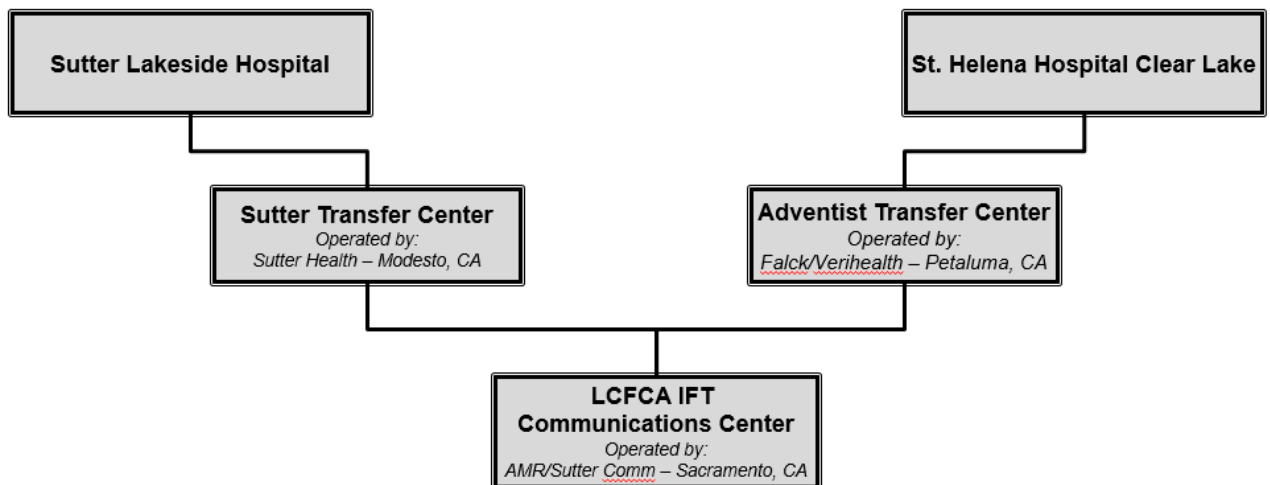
Sutter Lakeside Hospital

St. Helena Hospital Clear Lake

Sutter Transfer Center
Operated by:
Sutter Health – Modesto, CA

Adventist Transfer Center
Operated by:
Falck/Verihealth – Petaluma, CA

LCFCA IFT Communications Center
Operated by:
AMR/Sutter Comm – Sacramento, CA